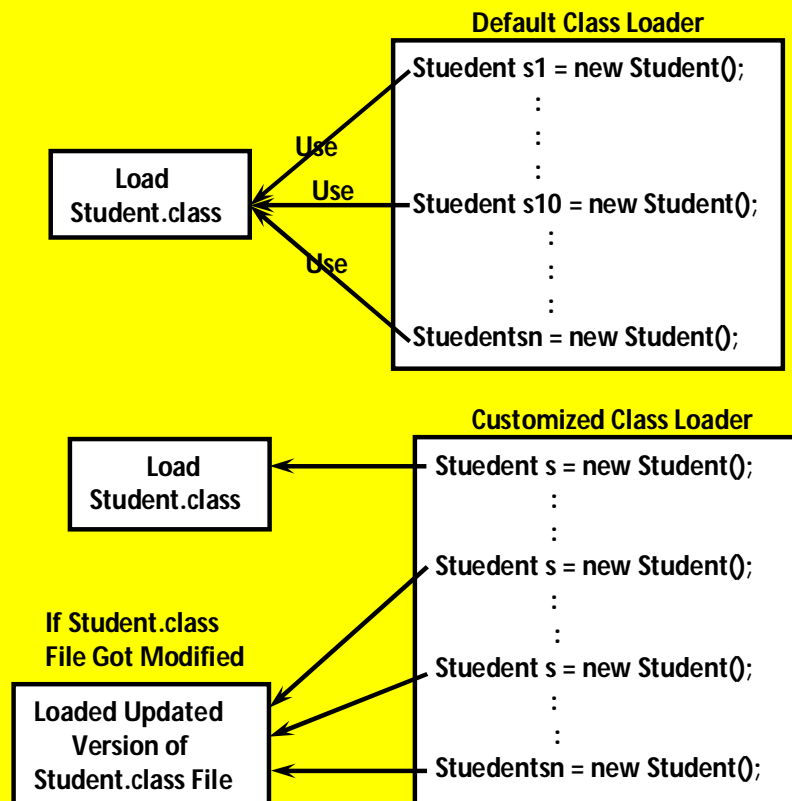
Default Class Loader

Stuedent s1 = new Student();
:
:
:
Stuedent s10 = new Student();
:
:
:
Stuedentsn = new Student();

Use
Use
Use

Load
Student.class

Customized Class Loader

Load
Student.class

Stuedent s = new Student();
:
:
Stuedent s = new Student();
:
:
Stuedent s = new Student();
:
:
Stuedentsn = new Student();

If Student.class
File Got Modified

Loaded Updated
Version of
Student.class File